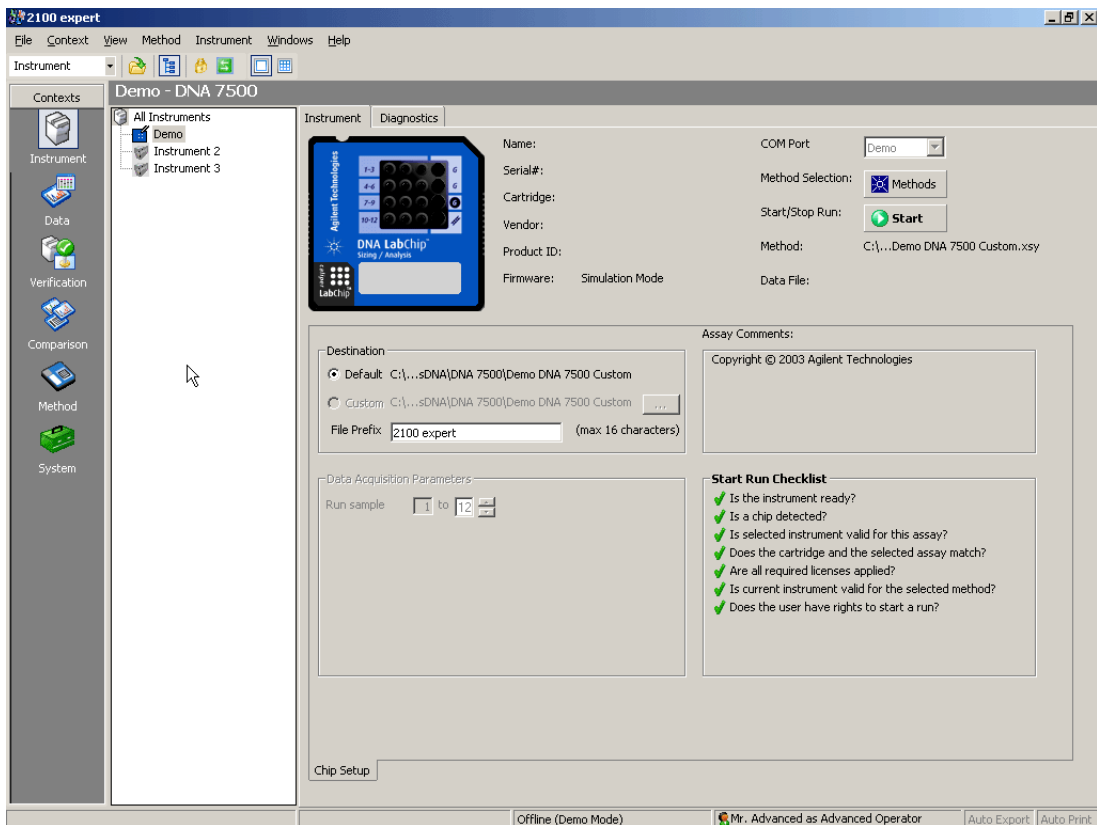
2100 expert

File Context View Method Instrument Windows Help

Instrument

Contexts

Instrument

Data

Verification

Comparison

Method

System

Demo - DNA 7500

All Instruments
Demo
Instrument 2
Instrument 3

Instrument | Diagnostics

Agilent Technologies
1-3
4-6
7-9
10-12
6
6
DNA LabChip
Sizing / Analysis
LabChip

Name:
Serial#:
Cartridge:
Vendor:
Product ID:
Firmware: Simulation Mode

COM Port Demo
Method Selection: Methods
Start/Stop Run: Start
Method: C:\...Demo DNA 7500 Custom.xsy
Data File:

Destination
Default C:\...sDNA\DNA 7500\Demo DNA 7500 Custom
Custom C:\...sDNA\DNA 7500\Demo DNA 7500 Custom ...
File Prefix 2100 expert (max 16 characters)

Assay Comments:
Copyright © 2003 Agilent Technologies

Data Acquisition Parameters
Run sample 1 to 12

Start Run Checklist
Is the instrument ready?
Is a chip detected?
Is selected instrument valid for this assay?
Does the cartridge and the selected assay match?
Are all required licenses applied?
Is current instrument valid for the selected method?
Does the user have rights to start a run?

Chip Setup

Offline (Demo Mode) | Mr. Advanced as Advanced Operator | Auto Export | Auto Print